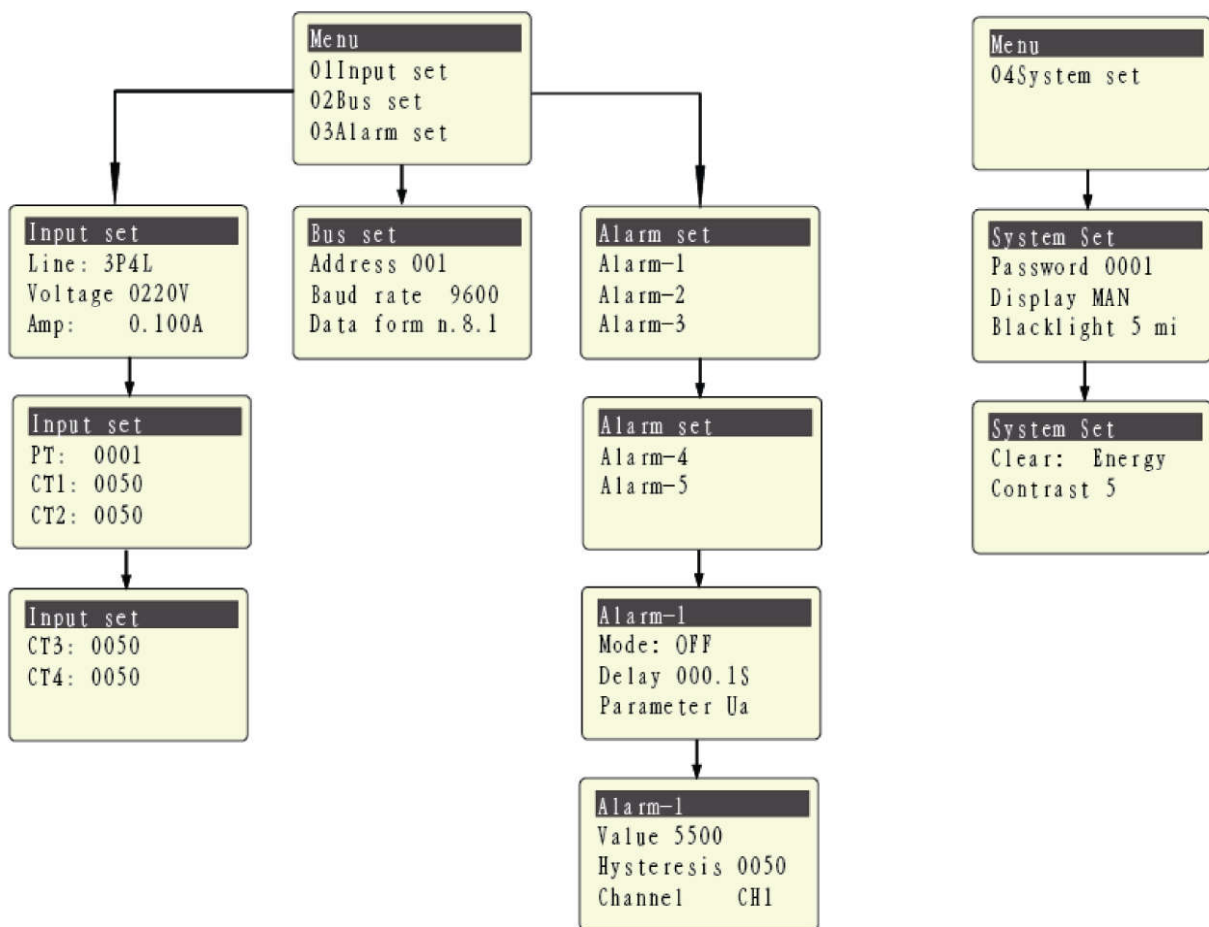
Menu
01Input set
02Bus set
03Alarm set

Input set
Line: 3P4L
Voltage 0220V
Amp: 0.100A

Input set
PT: 0001
CT1: 0050
CT2: 0050

Input set
CT3: 0050
CT4: 0050

Bus set
Address 001
Baud rate 9600
Data form n.8.1

Alarm set
Alarm-1
Alarm-2
Alarm-3

Alarm set
Alarm-4
Alarm-5

Alarm-1
Mode: OFF
Delay 000.1S
Parameter Ua

Alarm-1
Value 5500
Hysteresis 0050
Channel CH1

Menu
04System set

System Set
Password 0001
Display MAN
Blacklight 5 mi

System Set
Clear: Energy
Contrast 5